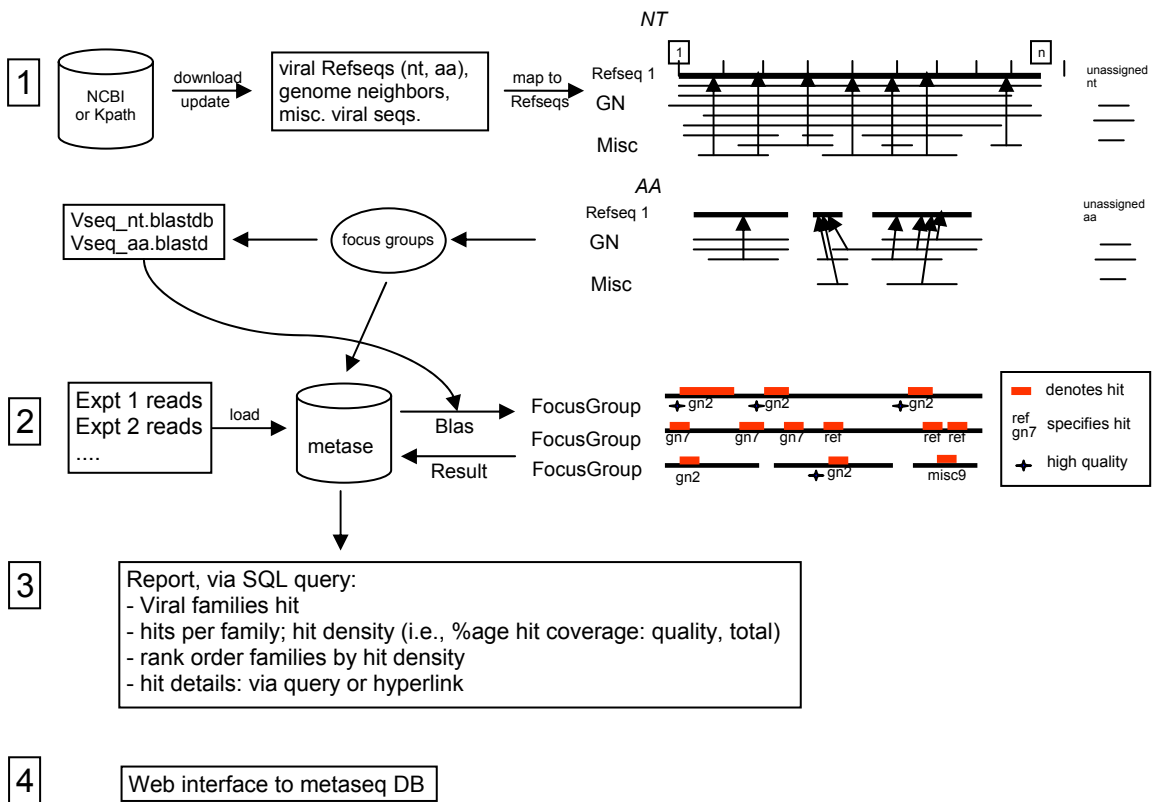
NT

1

NCBI or Kpath

download update

viral Refseqs (nt, aa), genome neighbors, misc. viral seqs.

map to Refseqs

Refseq 1

1

n

GN

Misc

unassigned nt

AA

Refseq 1

GN

Misc

unassigned aa

Vseq_nt.blastdb
Vseq_aa.blastd

focus groups

2

Expt 1 reads
Expt 2 reads
....

load

metase

Blas

Result

FocusGroup

FocusGroup

FocusGroup

gn2 gn2 gn2

gn7 gn7 gn7 ref ref ref

gn2 gn2 misc9

denotes hit

ref gn7 specifies hit

high quality

3

Report, via SQL query:
- Viral families hit
- hits per family; hit density (i.e., %age hit coverage: quality, total)
- rank order families by hit density
- hit details: via query or hyperlink

4

Web interface to metaseq DB